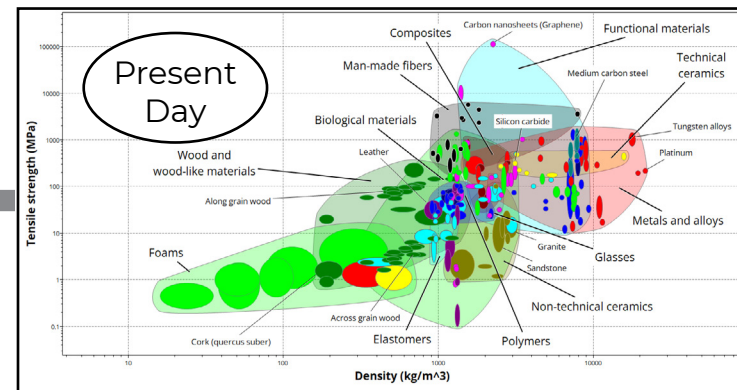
Present Day

Carbon nanosheets (Graphene)
Functional materials
Composites
Man-made fibers
Medium carbon steel
Technical ceramics
Biological materials
Silicon carbide
Tungsten alloys
Platinum
Wood and wood-like materials
Leather
Along grain wood
Metals and alloys
Foams
Granite
Glasses
Sandstone
Non-technical ceramics
Across grain wood
Cork (quercus suber)
Elastomers
Polymers

Tensile strength (MPa)
100000
10000
1000
100
10
1
0.1
10
100
1000
10000
Density (kg/m^3)